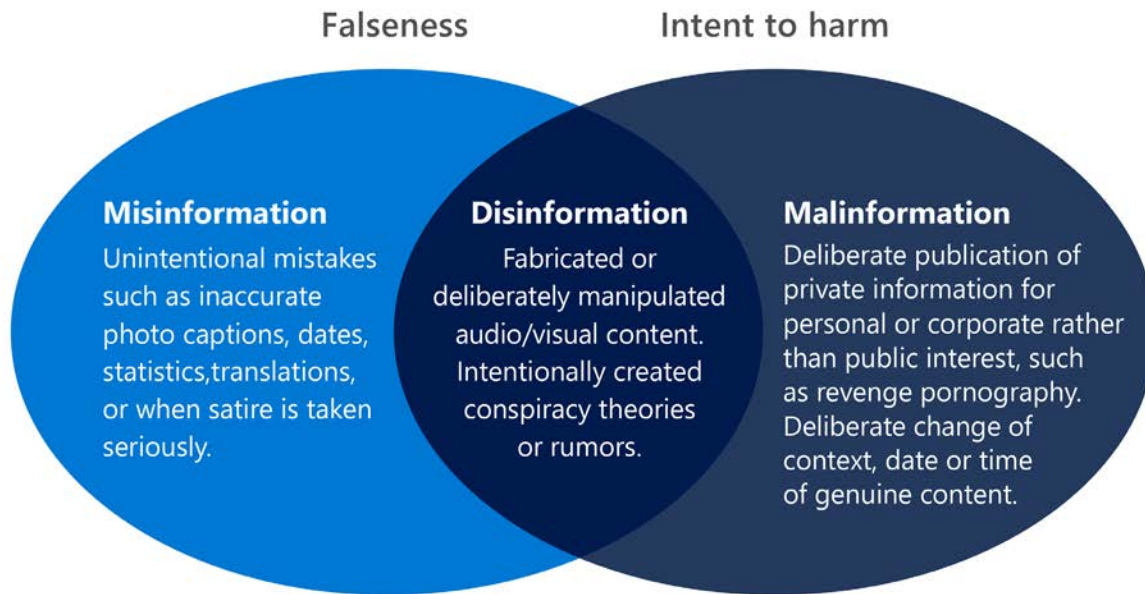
Falseness

Intent to harm

Misinformation
Unintentional mistakes such as inaccurate photo captions, dates, statistics,translations, or when satire is taken seriously.

Disinformation
Fabricated or deliberately manipulated audio/visual content. Intentionally created conspiracy theories or rumors.

Malinformation
Deliberate publication of private information for personal or corporate rather than public interest, such as revenge pornography. Deliberate change of context, date or time of genuine content.